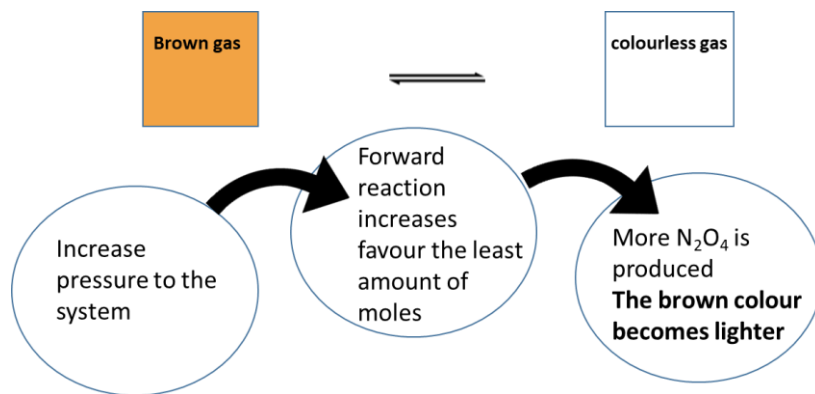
Brown gas

$\rightleftharpoons$

colourless gas

Increase pressure to the system

Forward reaction increases favour the least amount of moles

More $N_2O_4$ is produced
**The brown colour becomes lighter**